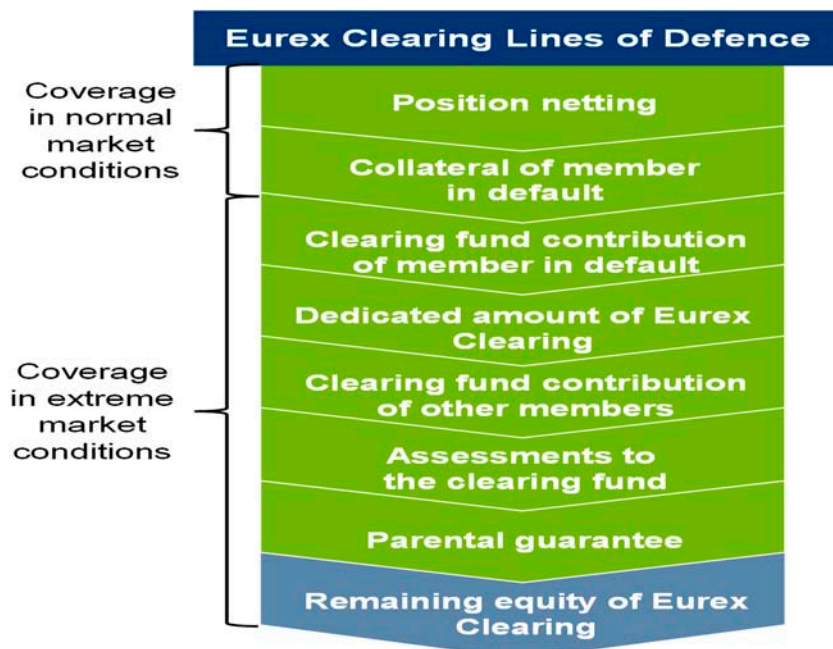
Eurex Clearing Lines of Defence

Coverage in normal market conditions

Coverage in extreme market conditions

Position netting

Collateral of member in default

Clearing fund contribution of member in default

Dedicated amount of Eurex Clearing

Clearing fund contribution of other members

Assessments to the clearing fund

Parental guarantee

Remaining equity of Eurex Clearing